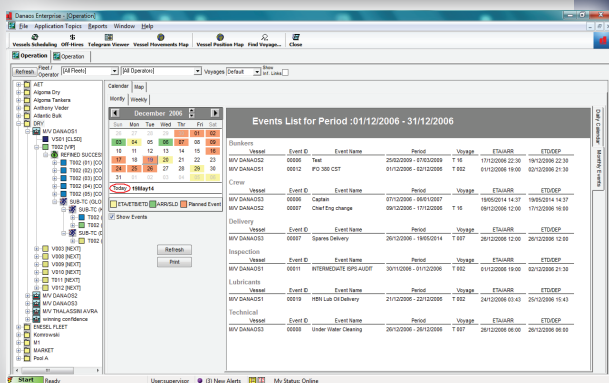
Danaos Enterprise - [Operation]
File Application Topics Reports Window Help
Vessels Scheduling Off-Hires Telegram Viewer Vessel Movements Map Vessel Position Map Find Voyage... Close
Operation Operation
Refresh Fleet / Operator [All Fleets] [All Operators] Voyages Default Show Inf. Links

AET
Algoma Dry
Algoma Tankers
Anthony Veder
Atlantic Bulk
DRY
M/V DANAOS1
VS01 [CLSD]
T002 [VIP]
REFINED SUCCES
T002 (01) [CO
T002 (02) [CO
T002 (03) [CO
T002 (04) [CO
T002 (05) [CO
SUB-TC (GLO
SUB-TC (
T002 (
T002 (
SUB-TC (
T002 (
V003 [NEXT]
V008 [NEXT]
V009 [NEXT]
V010 [NEXT]
T011 [NEXT]
V012 [NEXT]
M/V DANAOS2
M/V DANAOS3
M/V THALASSINI AVRA
winning confidence
ENESEL FLEET
Kominswiki
M1
MARKET
Pool A

Calendar Map
Monthy Weekly
December 2006
| Sun | Mon | Tue | Wed | Thr | Fri | Sat |
|---|---|---|---|---|---|---|
| 26 | 27 | 28 | 29 | 30 | 01 | 02 |
| 03 | 04 | 05 | 06 | 07 | 08 | 09 |
| 10 | 11 | 12 | 13 | 14 | 15 | 16 |
| 17 | 18 | 19 | 20 | 21 | 22 | 23 |
| 24 | 25 | 26 | 27 | 28 | 29 | 30 |
| 31 | 01 | 02 | 03 | 04 | 05 | 06 |
Today: 19May14
ETA/ETB/ETD ARR/SLD Planned Event
Show Events
Refresh
Print

Events List for Period :01/12/2006 - 31/12/2006

Bunkers
| Vessel | Event ID | Event Name | Period | Voyage | ETA/ARR | ETD/DEP |
|---|---|---|---|---|---|---|
| M/V DANAOS2 | 00006 | Test | 25/02/2009 - 07/03/2009 | T 16 | 17/12/2006 22:30 | 19/12/2006 22:30 |
| M/V DANAOS1 | 00012 | IFO 380 CST | 01/12/2006 - 02/12/2006 | T 002 | 01/12/2006 19:00 | 02/12/2006 21:30 |

Crew
| Vessel | Event ID | Event Name | Period | Voyage | ETA/ARR | ETD/DEP |
|---|---|---|---|---|---|---|
| M/V DANAOS3 | 00006 | Captain | 07/07/2006 - 06/01/2007 | | 19/05/2014 14:37 | 19/05/2014 14:37 |
| M/V DANAOS2 | 00007 | Chief Eng change | 09/12/2006 - 17/12/2006 | T 16 | 09/12/2006 12:00 | 17/12/2006 12:00 |

Delivery
| Vessel | Event ID | Event Name | Period | Voyage | ETA/ARR | ETD/DEP |
|---|---|---|---|---|---|---|
| M/V DANAOS2 | 00007 | Spares Delivery | 26/12/2006 - 19/05/2014 | T 007 | 26/12/2006 12:00 | 26/12/2006 12:00 |

Inspection
| Vessel | Event ID | Event Name | Period | Voyage | ETA/ARR | ETD/DEP |
|---|---|---|---|---|---|---|
| M/V DANAOS1 | 00011 | INTERMEDIATE ISPS AUDIT | 30/11/2006 - 01/12/2006 | T 002 | 01/12/2006 19:00 | 02/12/2006 21:30 |

Lubricants
| Vessel | Event ID | Event Name | Period | Voyage | ETA/ARR | ETD/DEP |
|---|---|---|---|---|---|---|
| M/V DANAOS1 | 00019 | HBN Lub Oil Delivery | 21/12/2006 - 26/12/2006 | T 002 | 24/12/2006 03:43 | 25/12/2006 15:43 |

Technical
| Vessel | Event ID | Event Name | Period | Voyage | ETA/ARR | ETD/DEP |
|---|---|---|---|---|---|---|
| M/V DANAOS2 | 00008 | Under Water Cleaning | 26/12/2006 - 26/12/2006 | T 007 | 26/12/2006 06:00 | 26/12/2006 06:00 |

Daily Calendar
Monthly Events

Start Ready User:supervisor (3) New Alerts My Status: Online